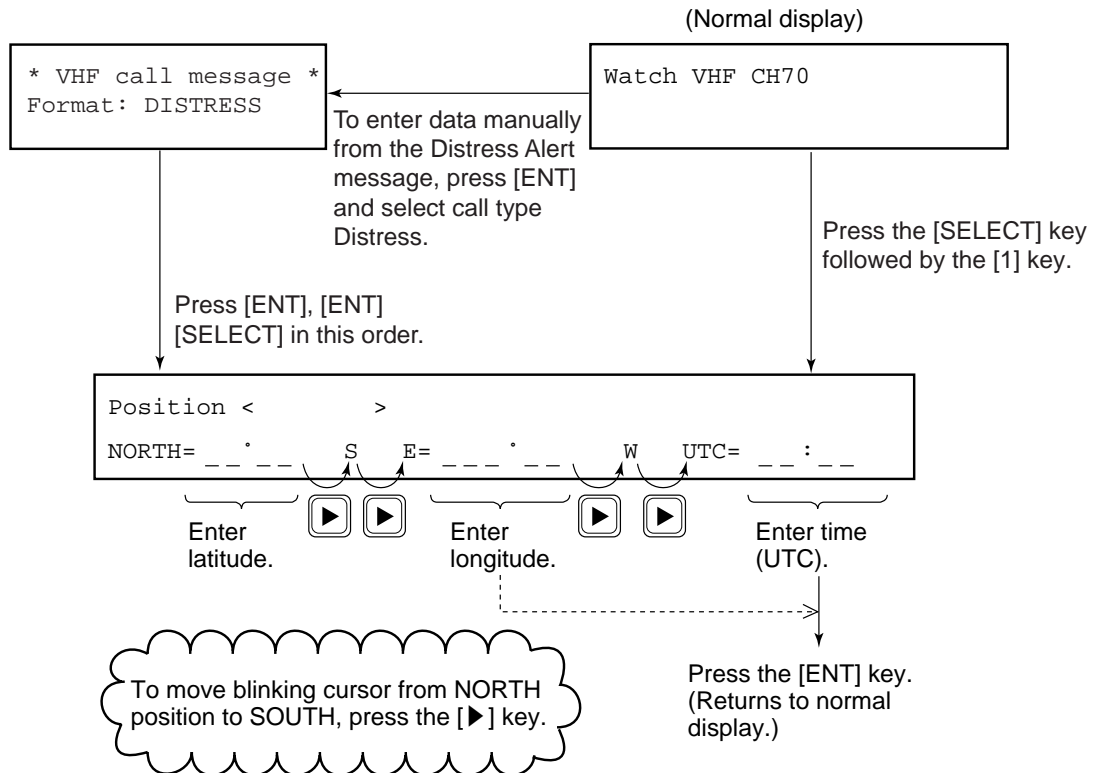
(Normal display)

* VHF call message *
Format: DISTRESS

Watch VHF CH70

To enter data manually from the Distress Alert message, press [ENT] and select call type Distress.

Press the [SELECT] key followed by the [1] key.

Press [ENT], [ENT] [SELECT] in this order.

Position < >

NORTH= __°__ S E= ___°__ W UTC= __:__

Enter latitude.

Enter longitude.

Enter time (UTC).

Press the [ENT] key. (Returns to normal display.)

To move blinking cursor from NORTH position to SOUTH, press the [▶] key.